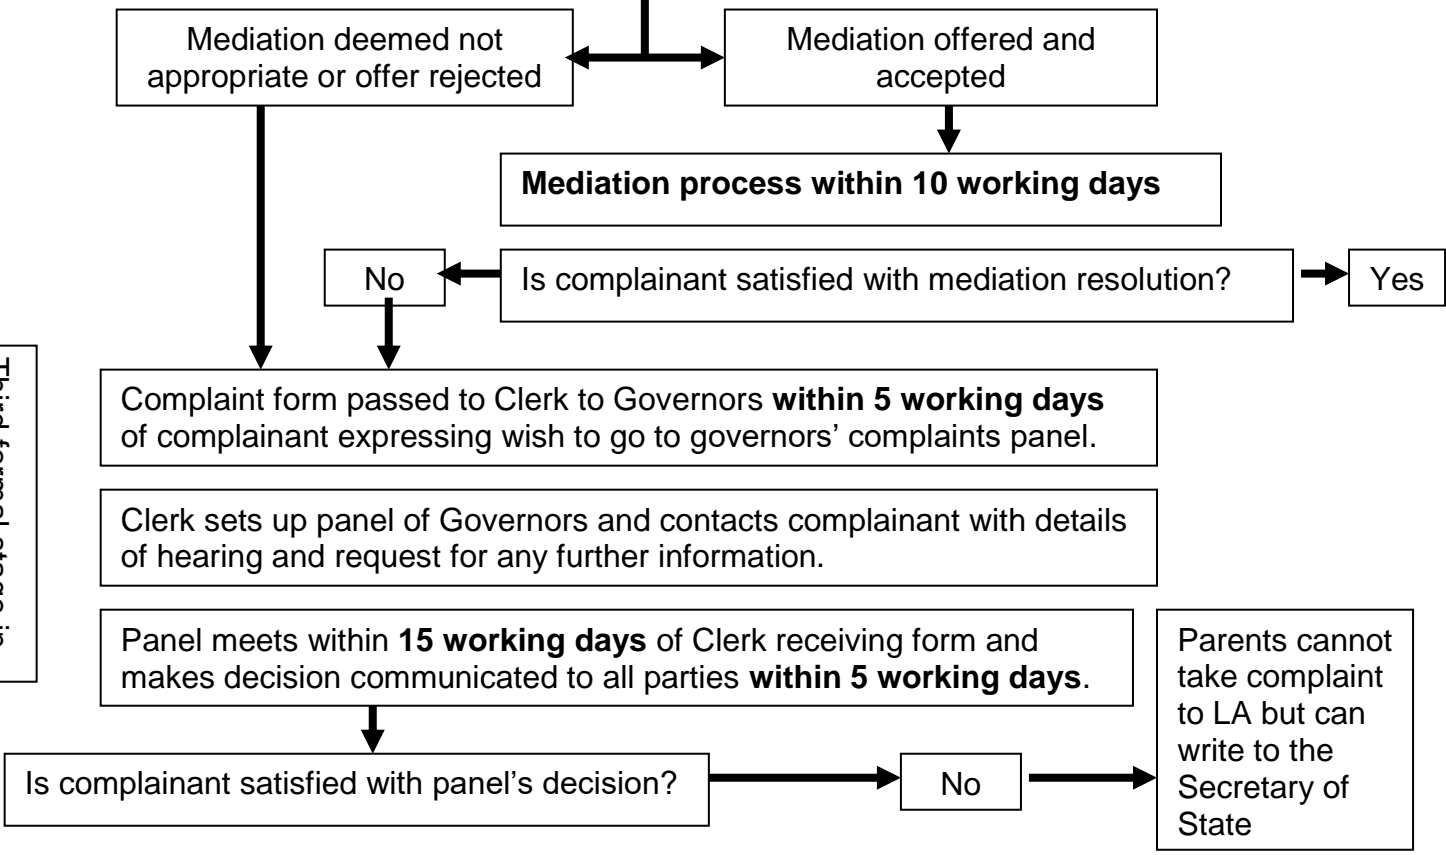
Mediation deemed not appropriate or offer rejected

Mediation offered and accepted

**Mediation process within 10 working days**

No

Is complainant satisfied with mediation resolution?

Yes

Third formal stage in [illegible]

Complaint form passed to Clerk to Governors **within 5 working days** of complainant expressing wish to go to governors' complaints panel.

Clerk sets up panel of Governors and contacts complainant with details of hearing and request for any further information.

Panel meets within **15 working days** of Clerk receiving form and makes decision communicated to all parties **within 5 working days**.

Parents cannot take complaint to LA but can write to the Secretary of State

Is complainant satisfied with panel's decision?

No